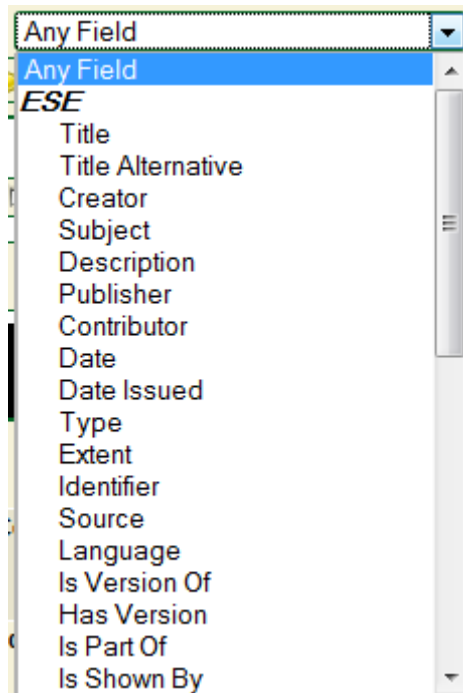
Any Field

Any Field
ESE
Title
Title Alternative
Creator
Subject
Description
Publisher
Contributor
Date
Date Issued
Type
Extent
Identifier
Source
Language
Is Version Of
Has Version
Is Part Of
Is Shown By